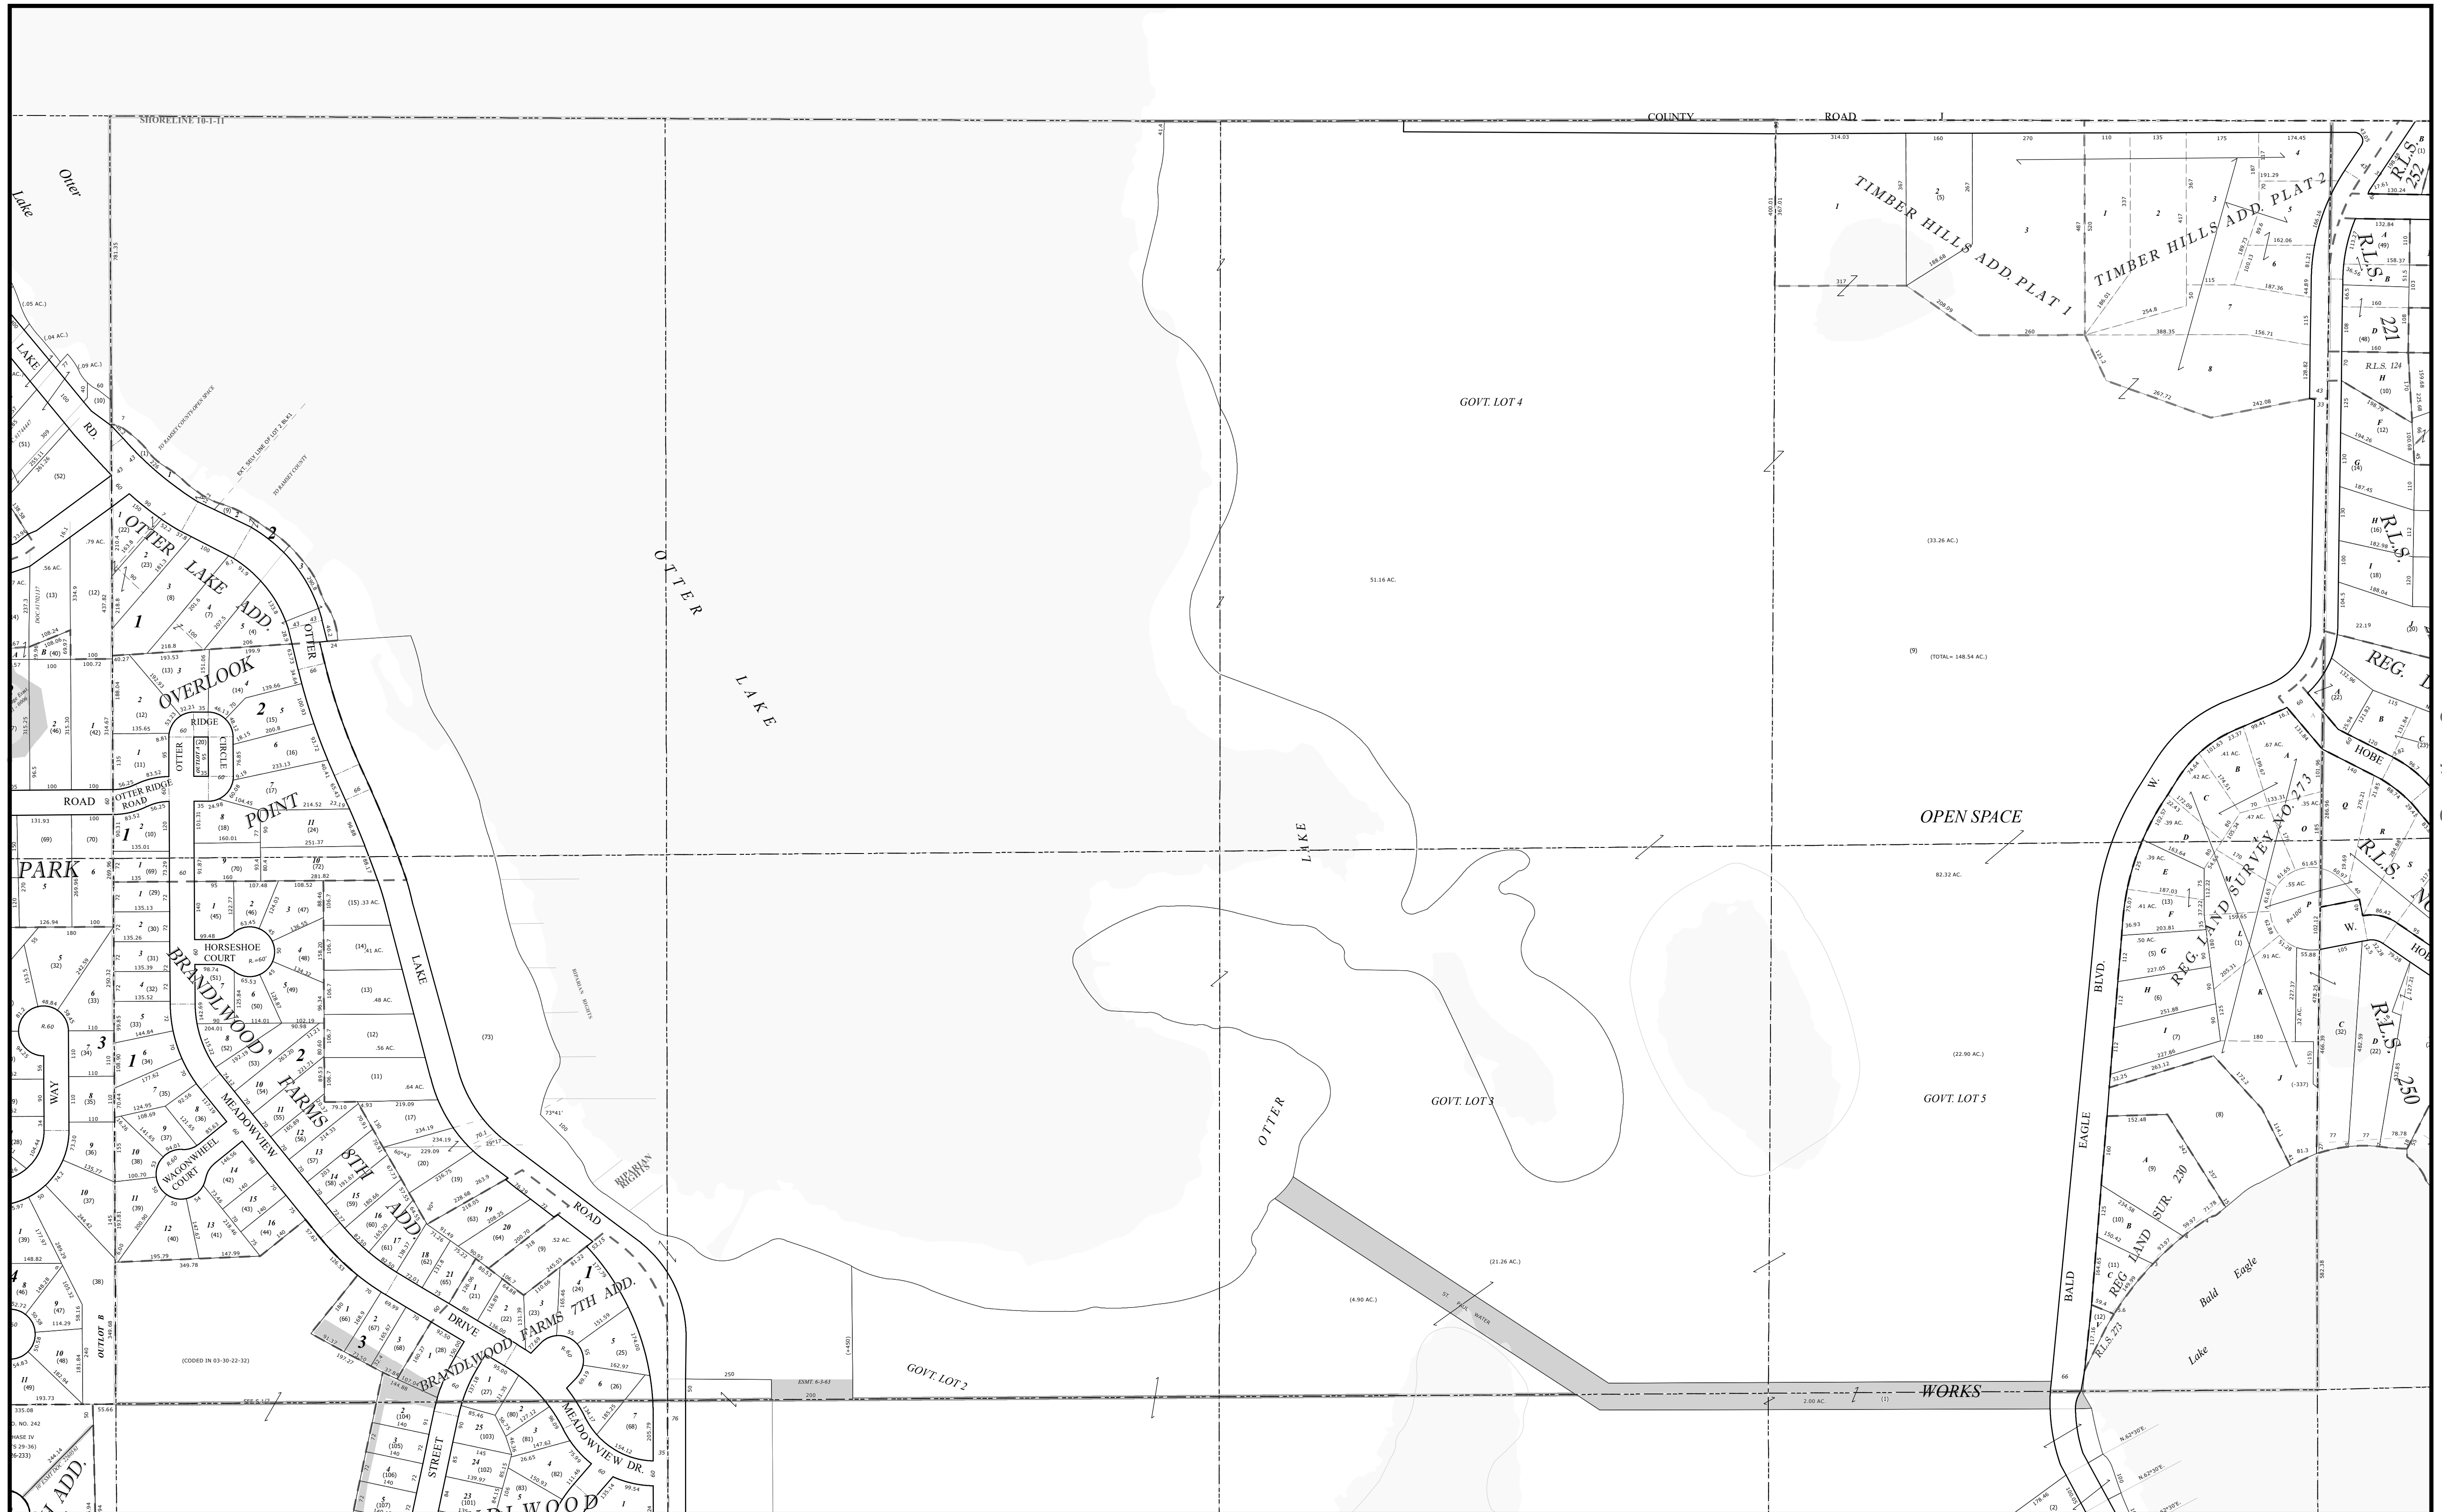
SHORELINE 10-1-11

COUNTY ROAD J

Otter Lake

TIMBER HILLS ADD. PLAT 1

TIMBER HILLS ADD. PLAT 2

R.L.S. 252

R.L.S. 221

R.L.S. 124

R.L.S.

REG. LAND SURVEY NO. 273

REG. LAND SUR. 230

R.L.S. 250

R.L.S. 273

GOVT. LOT 4

GOVT. LOT 3

GOVT. LOT 5

GOVT. LOT 2

OTTER LAKE

OTTER LAKE

OPEN SPACE

(33.26 AC.)

51.16 AC.

(9) (TOTAL= 148.54 AC.)

82.32 AC.

(22.90 AC.)

(21.26 AC.)

(4.90 AC.)

2.00 AC.

ST. PAUL WATER WORKS

OTTER LAKE ADD.

OVERLOOK

OTTER RIDGE CIRCLE

OTTER RIDGE ROAD

POINT

PARK

HORSESHOE COURT

BRANDLWOOD FARMS 8TH ADD.

BRANDLWOOD FARMS 7TH ADD.

MEADOWVIEW

MEADOWVIEW DR.

WAGONWHEEL COURT

BRANDLWOOD DRIVE

STREET

OTTER LAKE ROAD

LAKE RD.

WAY

OUTLOT B

RIPARIAN RIGHTS

(CODED IN 03-30-22-32)

ESMT. 6-3-61

BALD EAGLE BLVD.

Bald Eagle Lake

W. HOBE

REG.

(73)

ROAD